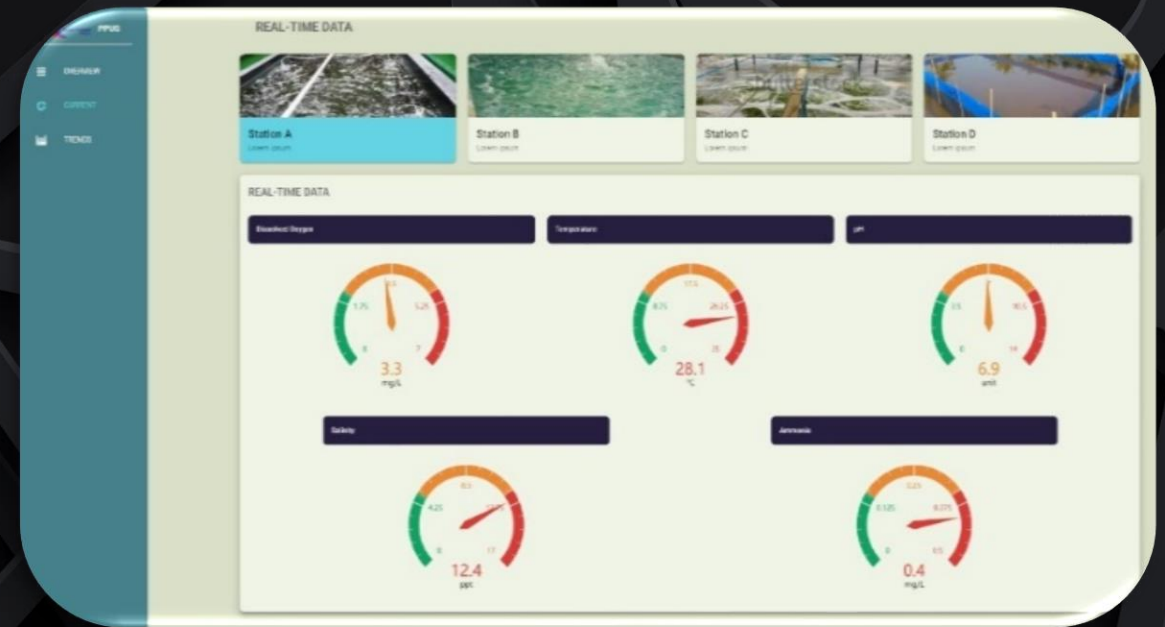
PPUQ

OVERVIEW

CURRENT

TRENDS

REAL-TIME DATA

Station A
Lorem ipsum

Station B
Lorem ipsum

Station C
Lorem ipsum

Station D
Lorem ipsum

REAL-TIME DATA

Dissolved Oxygen

0
1.75
3.5
5.25
7
3.3
mg/L

Temperature

0
8.75
17.5
26.25
35
28.1
°C

pH

0
3.5
7
10.5
14
6.9
unit

Salinity

0
4.25
8.5
17
12.4
ppt

Ammonia

0
0.125
0.25
0.375
0.5
0.4
mg/L